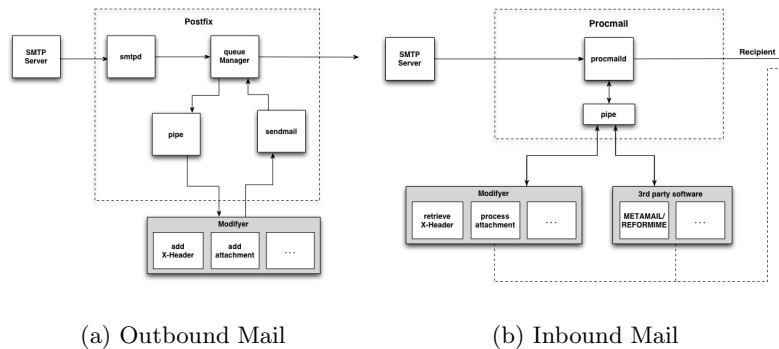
Postfix

SMTP Server

smtpd

queue Manager

pipe

sendmail

Modifyer

add X-Header

add attachment

...

Procmail

SMTP Server

procmaild

Recipient

pipe

Modifyer

retrieve X-Header

process attachment

...

3rd party software

METAMAIL/ REFORMIME

...

(a) Outbound Mail

(b) Inbound Mail